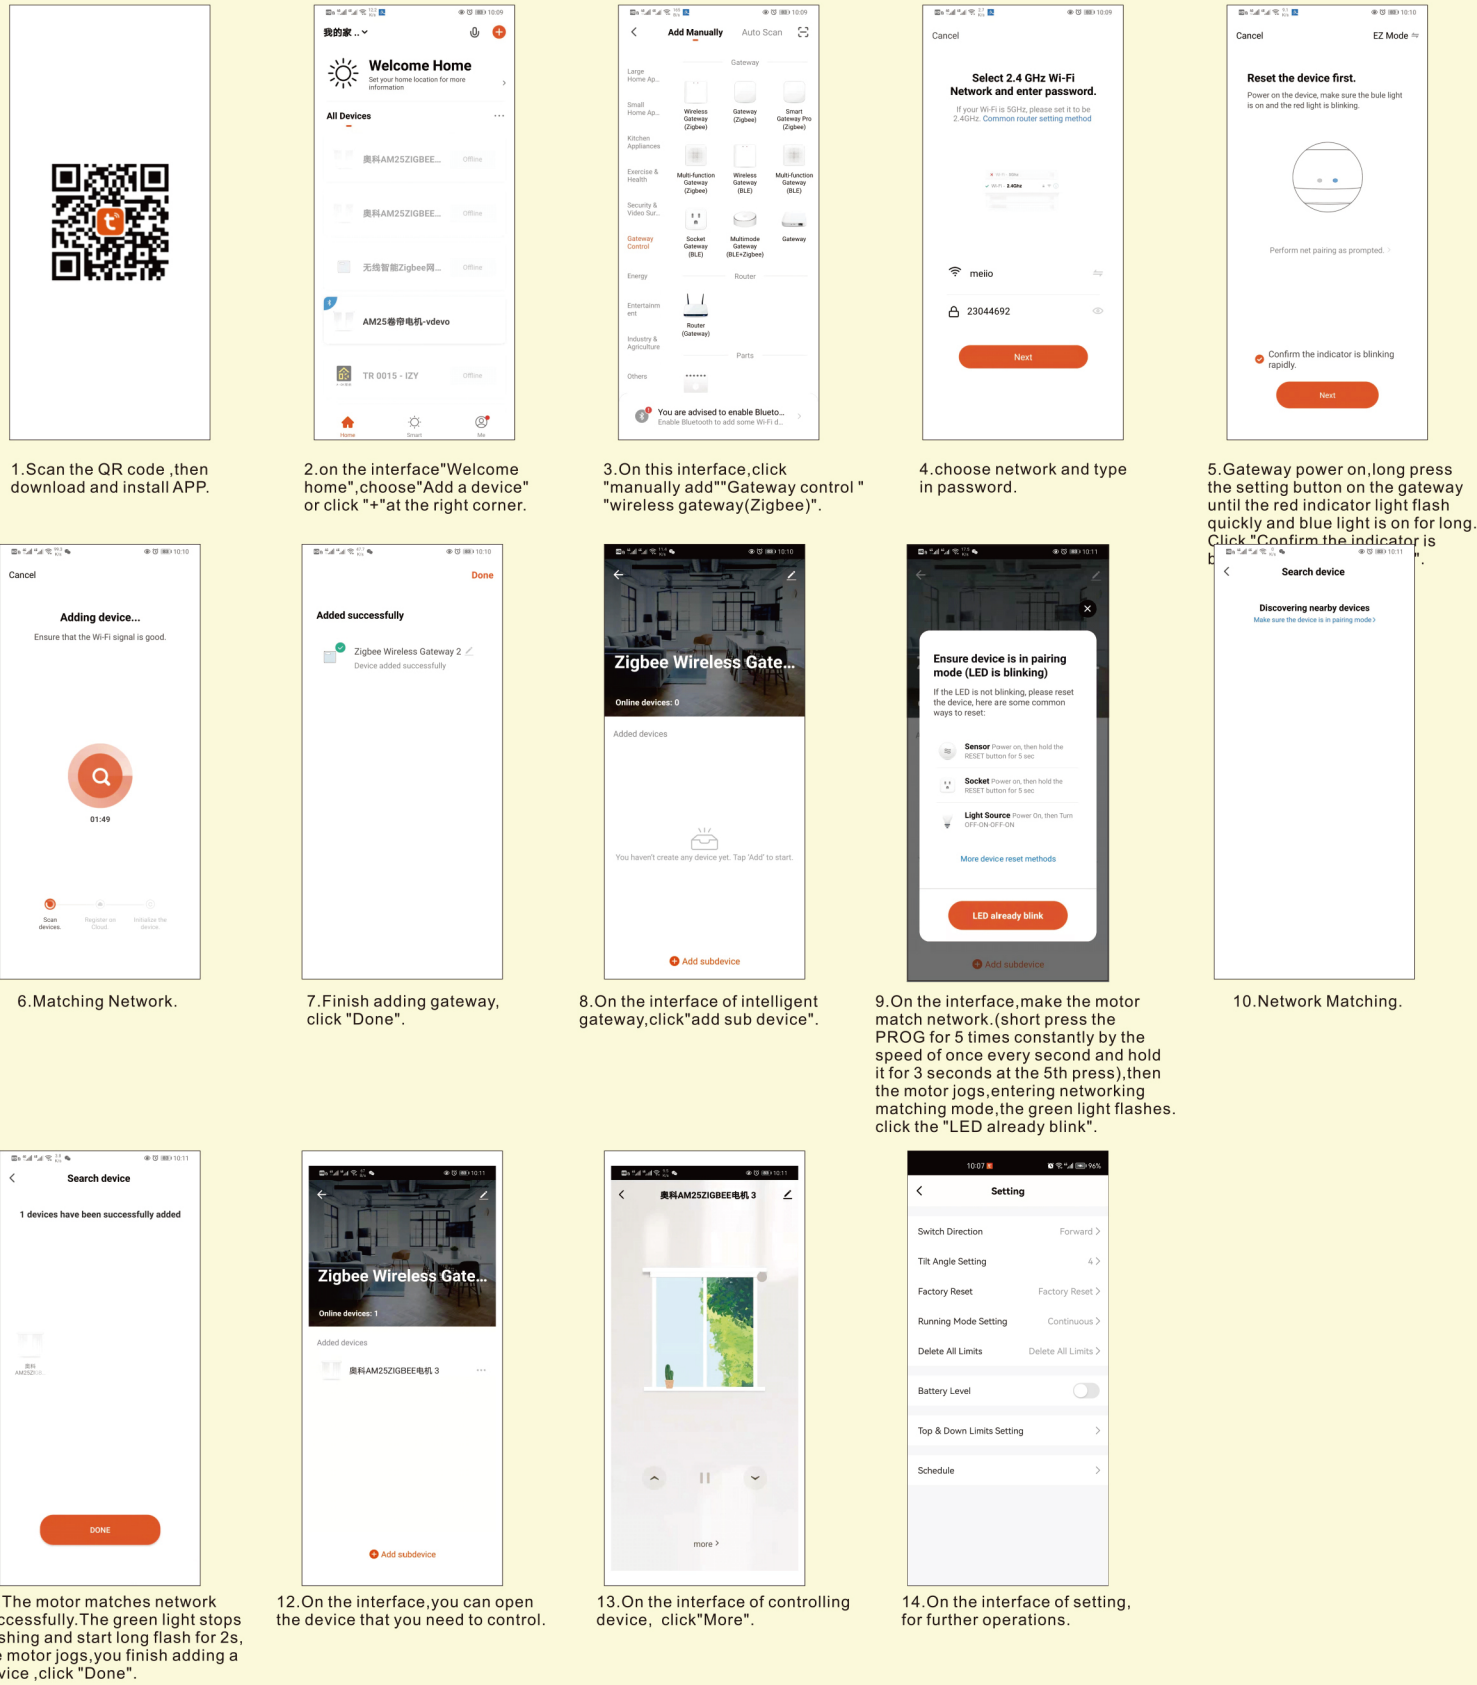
1.Scan the QR code ,then download and install APP.

我的家 ..

Welcome Home
Set your home location for more information

All Devices

奥科AM25ZIGBEE... Offline
奥科AM25ZIGBEE... Offline
无线智能Zigbee网... Offline
AM25卷帘电机-vdevo
TR 0015 - IZY Offline

Home Smart Me

2.on the interface"Welcome home",choose"Add a device" or click "+"at the right corner.

Add Manually Auto Scan

Gateway
Large Home Ap...
Small Home Ap...
Kitchen Appliances
Exercise & Health
Security & Video Sur...
Gateway Control
Energy
Entertainment
Industry & Agriculture
Others

Wireless Gateway (Zigbee)
Gateway (Zigbee)
Smart Gateway Pro (Zigbee)
Multi-function Gateway (Zigbee)
Wireless Gateway (BLE)
Multi-function Gateway (BLE)
Socket Gateway (BLE)
Multimode Gateway (BLE+Zigbee)
Gateway
Router
Router (Gateway)
Parts

You are advised to enable Blueto...
Enable Bluetooth to add some Wi-Fi d...

3.On this interface,click "manually add""Gateway control " "wireless gateway(Zigbee)".

Cancel

Select 2.4 GHz Wi-Fi Network and enter password.
If your Wi-Fi is 5GHz, please set it to be 2.4GHz. Common router setting method

meiio
23044692

Next

4.choose network and type in password.

Cancel EZ Mode

Reset the device first.
Power on the device, make sure the bule light is on and the red light is blinking.

Perform net pairing as prompted.

Confirm the indicator is blinking rapidly.

Next

5.Gateway power on,long press the setting button on the gateway until the red indicator light flash quickly and blue light is on for long. Click "Confirm the indicator is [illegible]".

Cancel

Adding device...
Ensure that the Wi-Fi signal is good.

01:49

Scan devices. Register on Cloud. Initialize the device.

6.Matching Network.

Done

Added successfully

Zigbee Wireless Gateway 2
Device added successfully

7.Finish adding gateway, click "Done".

Zigbee Wireless Gate...
Online devices: 0

Added devices

You haven't create any device yet. Tap 'Add' to start.

Add subdevice

8.On the interface of intelligent gateway,click"add sub device".

Ensure device is in pairing mode (LED is blinking)
If the LED is not blinking, please reset the device, here are some common ways to reset:

Sensor Power on, then hold the RESET button for 5 sec
Socket Power on, then hold the RESET button for 5 sec
Light Source Power On, then Turn OFF-ON-OFF-ON

More device reset methods

LED already blink

Add subdevice

9.On the interface,make the motor match network.(short press the PROG for 5 times constantly by the speed of once every second and hold it for 3 seconds at the 5th press),then the motor jogs,entering networking matching mode,the green light flashes. click the "LED already blink".

Search device

Discovering nearby devices
Make sure the device is in pairing mode

10.Network Matching.

Search device

1 devices have been successfully added

奥科 AM25ZI...

DONE

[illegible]The motor matches network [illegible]ccessfully.The green light stops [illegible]shing and start long flash for 2s, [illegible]e motor jogs,you finish adding a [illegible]vice ,click "Done".

Zigbee Wireless Gate...
Online devices: 1

Added devices

奥科AM25ZIGBEE电机 3

Add subdevice

12.On the interface,you can open the device that you need to control.

奥科AM25ZIGBEE电机 3

more

13.On the interface of controlling device, click"More".

10:07

Setting

Switch Direction Forward
Tilt Angle Setting 4
Factory Reset Factory Reset
Running Mode Setting Continuous
Delete All Limits Delete All Limits
Battery Level
Top & Down Limits Setting
Schedule

14.On the interface of setting, for further operations.